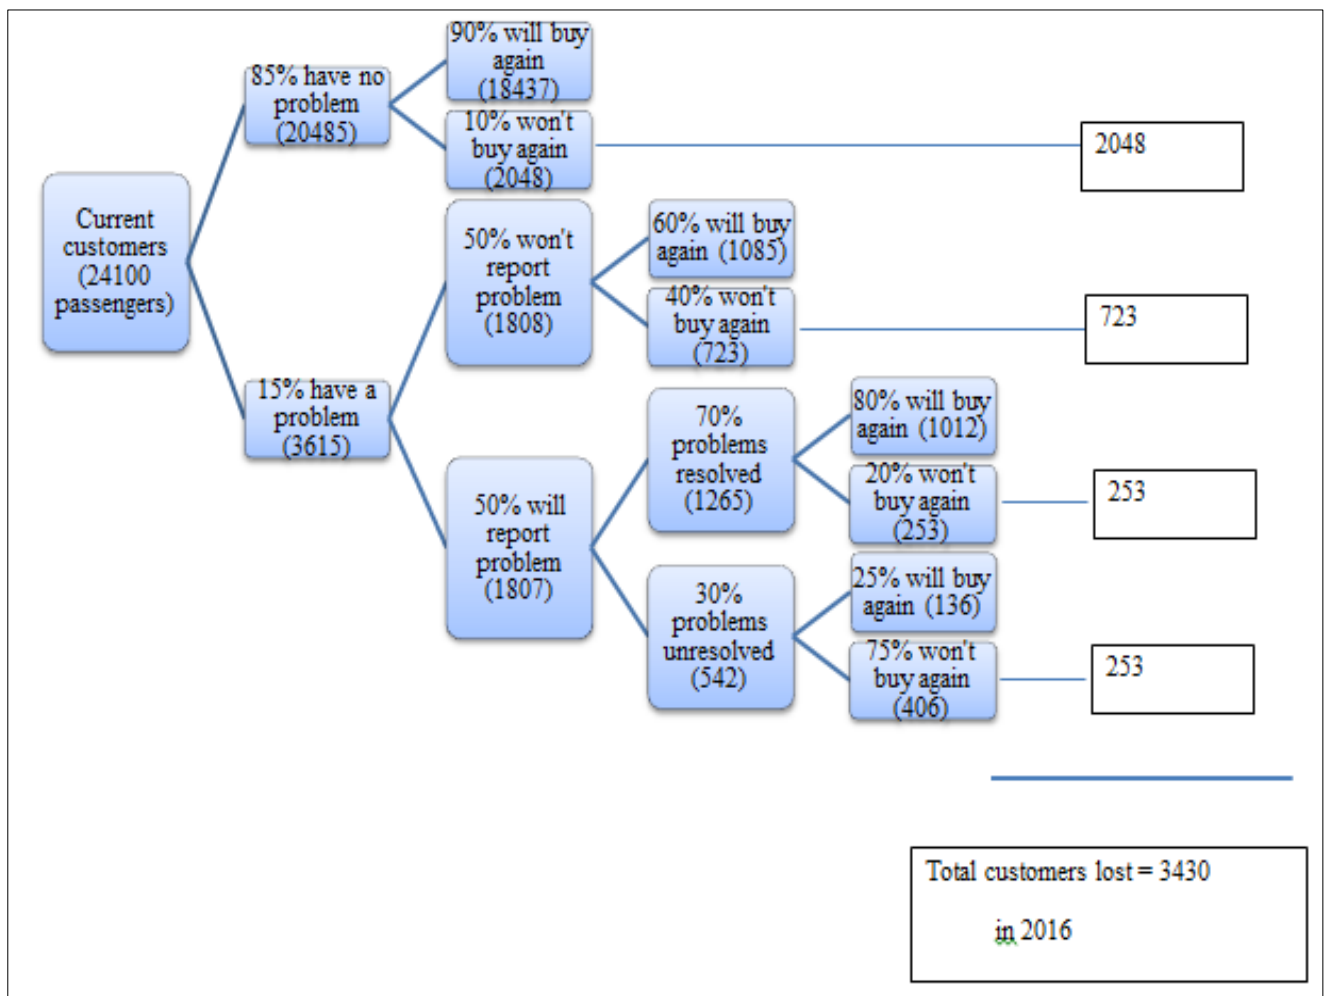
Current customers (24100 passengers)

85% have no problem (20485)

90% will buy again (18437)

10% won't buy again (2048)

2048

15% have a problem (3615)

50% won't report problem (1808)

60% will buy again (1085)

40% won't buy again (723)

723

50% will report problem (1807)

70% problems resolved (1265)

80% will buy again (1012)

20% won't buy again (253)

253

30% problems unresolved (542)

25% will buy again (136)

75% won't buy again (406)

253

Total customers lost = 3430

in 2016